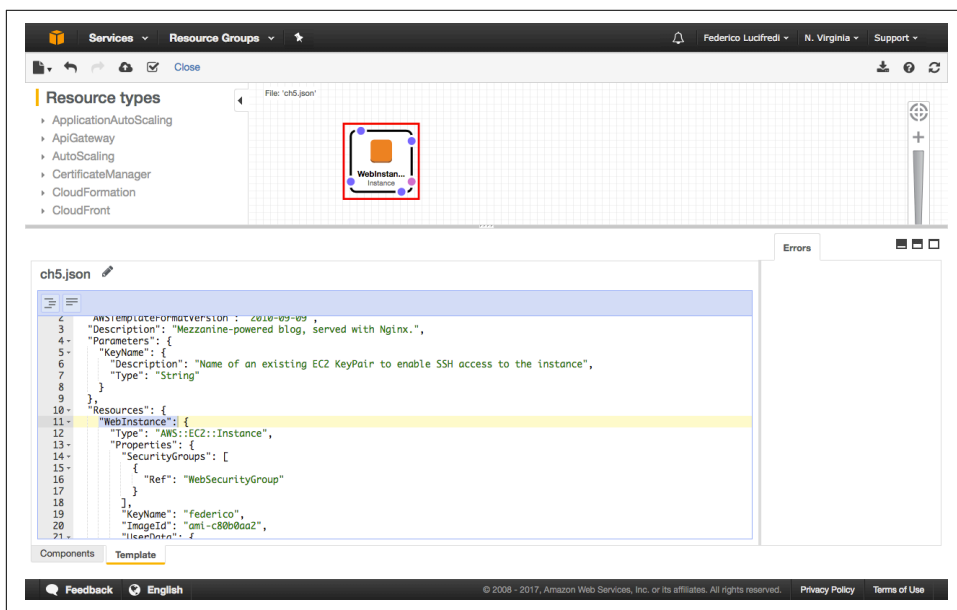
Services Resource Groups Federico Lucifredi N. Virginia Support

Close

Resource types
ApplicationAutoScaling
ApiGateway
AutoScaling
CertificateManager
CloudFormation
CloudFront

File: 'ch5.json'

WebInstan...
Instance

Errors

ch5.json

2 "AWSTemplateFormatVersion": "2010-09-09",
3 "Description": "Mezzanine-powered blog, served with Nginx.",
4 "Parameters": {
5 "KeyName": {
6 "Description": "Name of an existing EC2 KeyPair to enable SSH access to the instance",
7 "Type": "String"
8 }
9 },
10 "Resources": {
11 "WebInstance": {
12 "Type": "AWS::EC2::Instance",
13 "Properties": {
14 "SecurityGroups": [
15 {
16 "Ref": "WebSecurityGroup"
17 }
18 ],
19 "KeyName": "federico",
20 "ImageId": "ami-c80b0aa2",
21 "UserData": {

Components Template

Feedback English © 2008 - 2017, Amazon Web Services, Inc. or its affiliates. All rights reserved. Privacy Policy Terms of Use